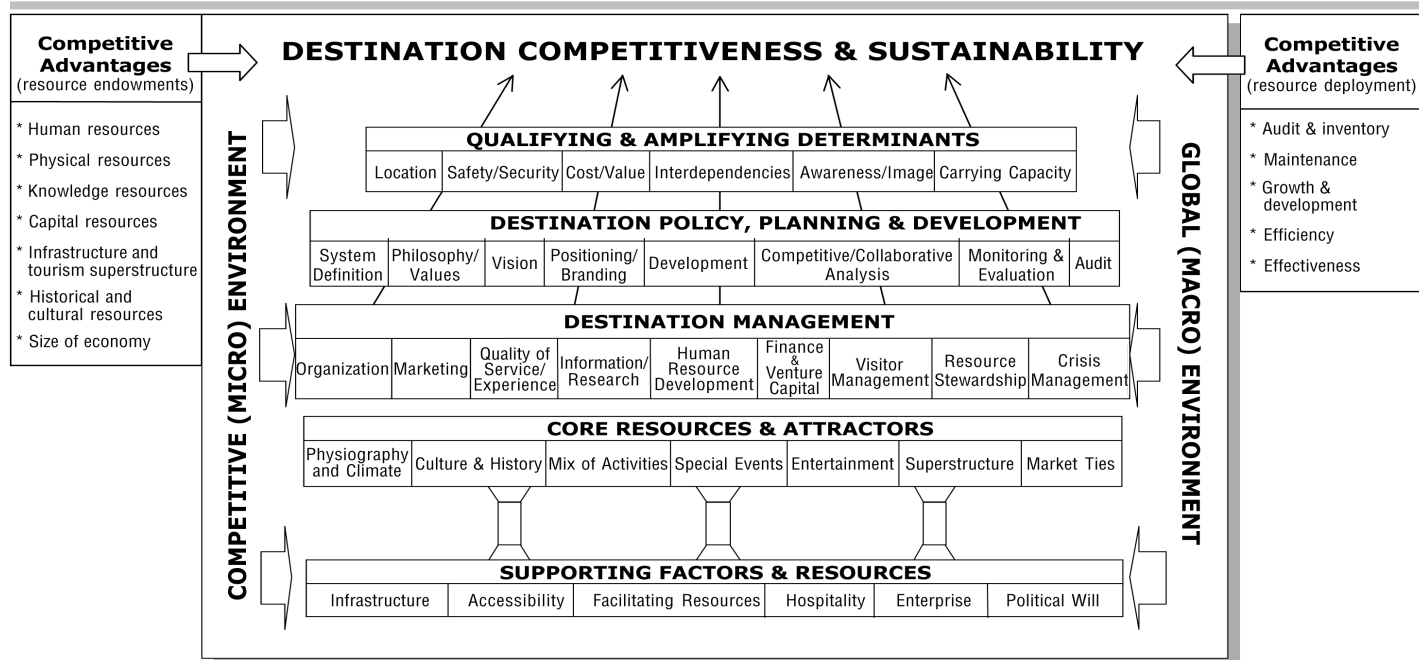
Competitive Advantages
(resource endowments)

* Human resources
* Physical resources
* Knowledge resources
* Capital resources
* Infrastructure and tourism superstructure
* Historical and cultural resources
* Size of economy

DESTINATION COMPETITIVENESS & SUSTAINABILITY

Competitive Advantages
(resource deployment)

* Audit & inventory
* Maintenance
* Growth & development
* Efficiency
* Effectiveness

COMPETITIVE (MICRO) ENVIRONMENT

GLOBAL (MACRO) ENVIRONMENT

QUALIFYING & AMPLIFYING DETERMINANTS

| Location | Safety/Security | Cost/Value | Interdependencies | Awareness/Image | Carrying Capacity |
|---|---|---|---|---|---|

DESTINATION POLICY, PLANNING & DEVELOPMENT

| System Definition | Philosophy/ Values | Vision | Positioning/ Branding | Development | Competitive/Collaborative Analysis | Monitoring & Evaluation | Audit |
|---|---|---|---|---|---|---|---|

DESTINATION MANAGEMENT

| Organization | Marketing | Quality of Service/ Experience | Information/ Research | Human Resource Development | Finance & Venture Capital | Visitor Management | Resource Stewardship | Crisis Management |
|---|---|---|---|---|---|---|---|---|

CORE RESOURCES & ATTRACTORS

| Physiography and Climate | Culture & History | Mix of Activities | Special Events | Entertainment | Superstructure | Market Ties |
|---|---|---|---|---|---|---|

SUPPORTING FACTORS & RESOURCES

| Infrastructure | Accessibility | Facilitating Resources | Hospitality | Enterprise | Political Will |
|---|---|---|---|---|---|